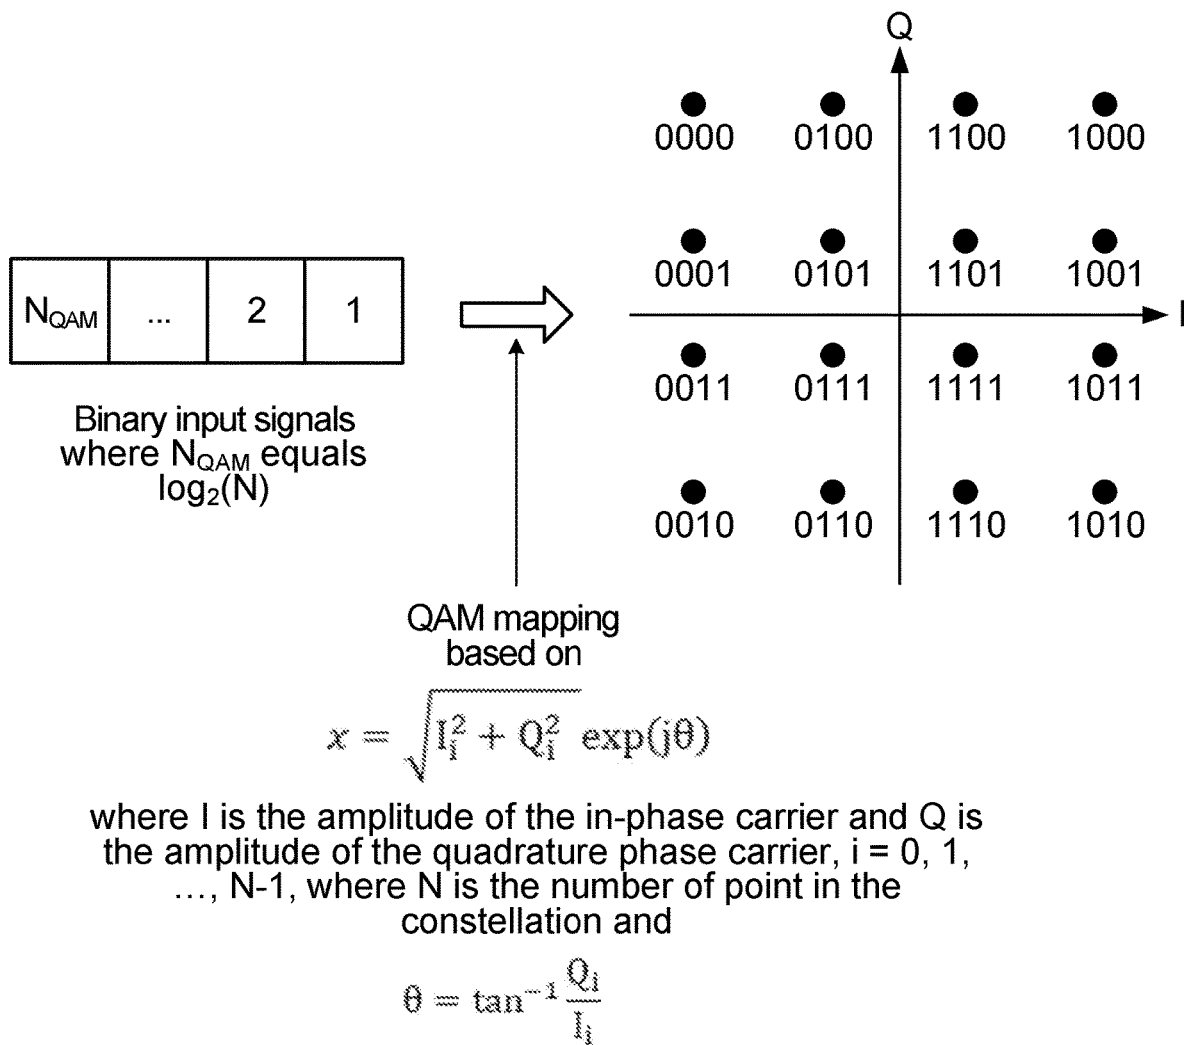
| $N_{QAM}$ | ... | 2 | 1 |
|---|---|---|---|

Binary input signals where $N_{QAM}$ equals $\log_2(N)$

Q

0000 0100 1100 1000

0001 0101 1101 1001

I

0011 0111 1111 1011

0010 0110 1110 1010

QAM mapping based on

$x = \sqrt{I_i^2 + Q_i^2}\ \exp(j\theta)$

where I is the amplitude of the in-phase carrier and Q is the amplitude of the quadrature phase carrier, i = 0, 1, …, N-1, where N is the number of point in the constellation and

$\theta = \tan^{-1}\frac{Q_i}{I_i}$